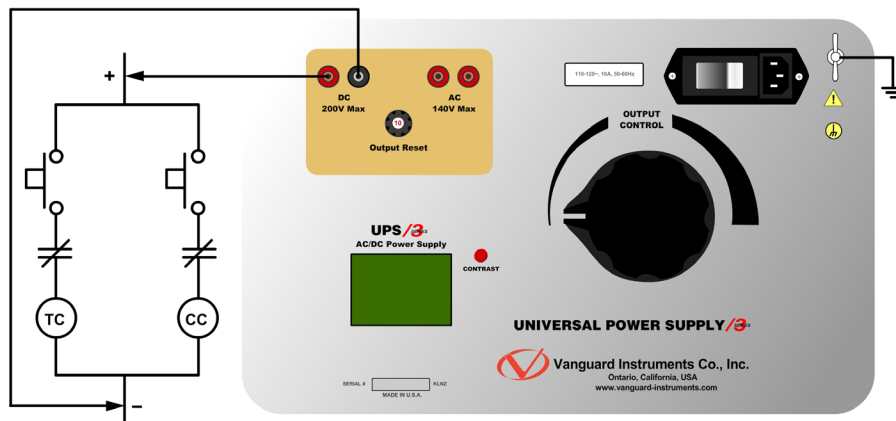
+

DC
200V Max

AC
140V Max

10

Output Reset

110-120~, 10A, 50-60Hz

OUTPUT CONTROL

UPS/3 SERIES
AC/DC Power Supply

CONTRAST

TC

CC

UNIVERSAL POWER SUPPLY/3 SERIES

Vanguard Instruments Co., Inc.
Ontario, California, USA
www.vanguard-instruments.com

SERIAL # KLNZ
MADE IN U.S.A.

−